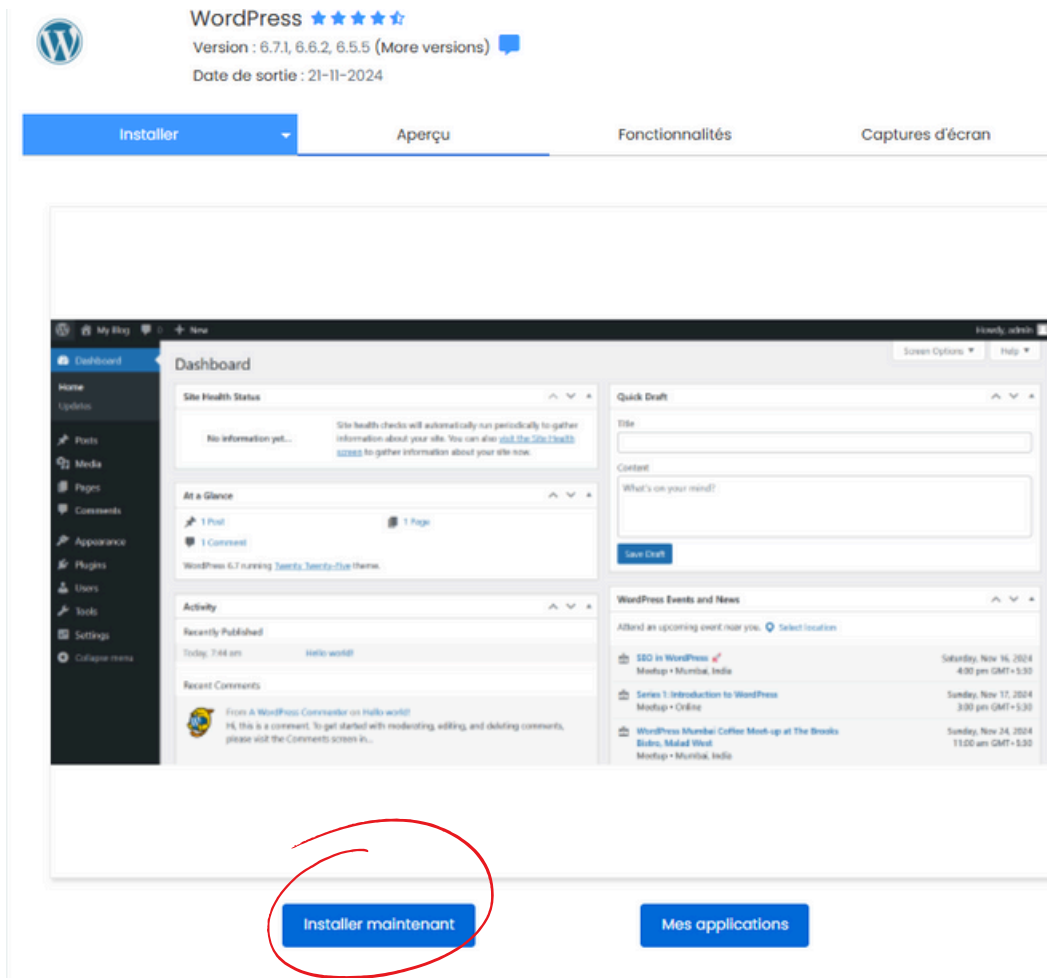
WordPress

Version : 6.7.1, 6.6.2, 6.5.5 (More versions)

Date de sortie : 21-11-2024

Installer

Aperçu

Fonctionnalités

Captures d'écran

My Blog 0 + New

Howdy, admin

Dashboard

Home

Updates

Posts

Media

Pages

Comments

Appearance

Plugins

Users

Tools

Settings

Collapse menu

Dashboard

Screen Options ▼

Help ▼

Site Health Status

No information yet...

Site health checks will automatically run periodically to gather information about your site. You can also visit the Site Health screen to gather information about your site now.

At a Glance

1 Post

1 Page

1 Comment

WordPress 6.7 running Twenty Twenty-Five theme.

Activity

Recently Published

Today, 7:44 am

Hello world!

Recent Comments

From A WordPress Commenter on Hello world!

Hi, this is a comment. To get started with moderating, editing, and deleting comments, please visit the Comments screen in...

Quick Draft

Title

Content

What's on your mind?

Save Draft

WordPress Events and News

Attend an upcoming event near you. Select location

SEO in WordPress

Meetup • Mumbai, India

Saturday, Nov 16, 2024

4:00 pm GMT+5:30

Series 1: Introduction to WordPress

Meetup • Online

Sunday, Nov 17, 2024

3:00 pm GMT+5:30

WordPress Mumbai Coffee Meet-up at The Brooks Bistro, Malad West

Meetup • Mumbai, India

Sunday, Nov 24, 2024

11:00 am GMT+5:30

Installer maintenant

Mes applications